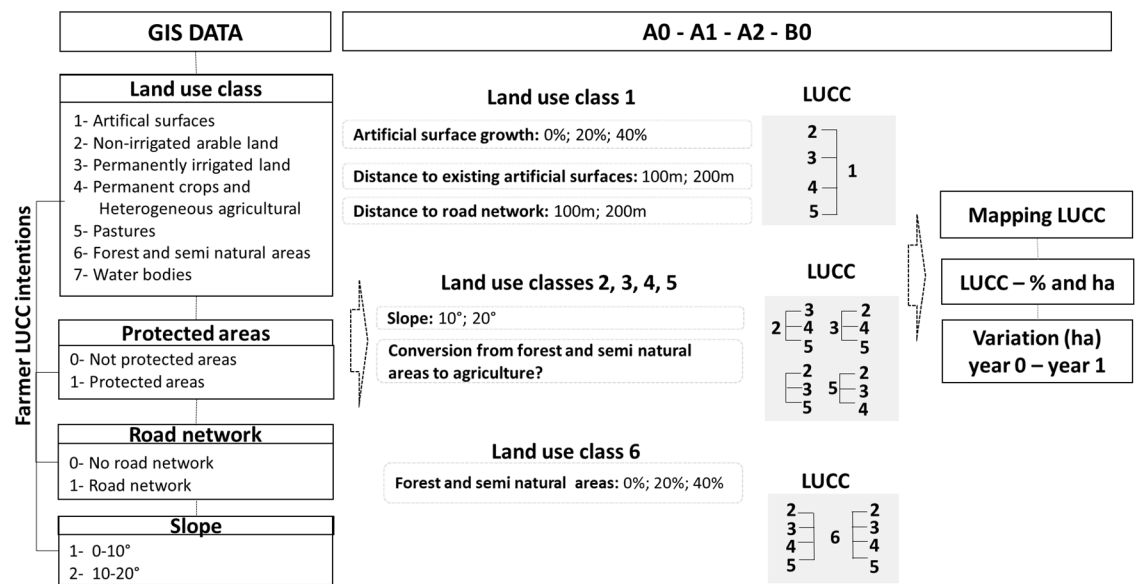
GIS DATA

A0 - A1 - A2 - B0

Farmer LUCC intentions

Land use class
1- Artifical surfaces
2- Non-irrigated arable land
3- Permanently irrigated land
4- Permanent crops and Heterogeneous agricultural
5- Pastures
6- Forest and semi natural areas
7- Water bodies

Protected areas
0- Not protected areas
1- Protected areas

Road network
0- No road network
1- Road network

Slope
1- 0-10°
2- 10-20°

Land use class 1
Artificial surface growth: 0%; 20%; 40%
Distance to existing artificial surfaces: 100m; 200m
Distance to road network: 100m; 200m

LUCC
2
3
4
5
1

Land use classes 2, 3, 4, 5
Slope: 10°; 20°
Conversion from forest and semi natural areas to agriculture?

LUCC
2 3 4 5
3 2 4 5
4 2 3 5
5 2 3 4

Land use class 6
Forest and semi natural areas: 0%; 20%; 40%

LUCC
2
3
4
5
6
2
3
4
5

Mapping LUCC
LUCC – % and ha
Variation (ha) year 0 – year 1